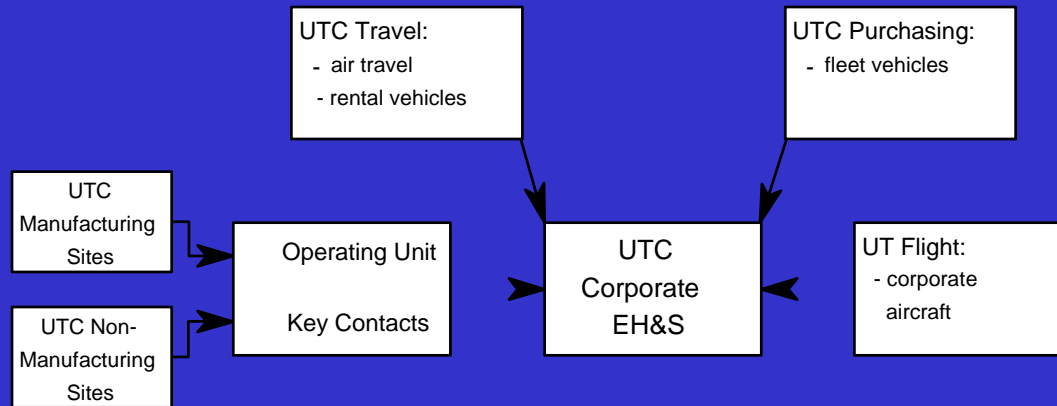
UTC Travel:
- air travel
- rental vehicles

UTC Purchasing:
- fleet vehicles

UTC Manufacturing Sites

UTC Non-Manufacturing Sites

Operating Unit

Key Contacts

UTC Corporate EH&S

UT Flight:
- corporate aircraft